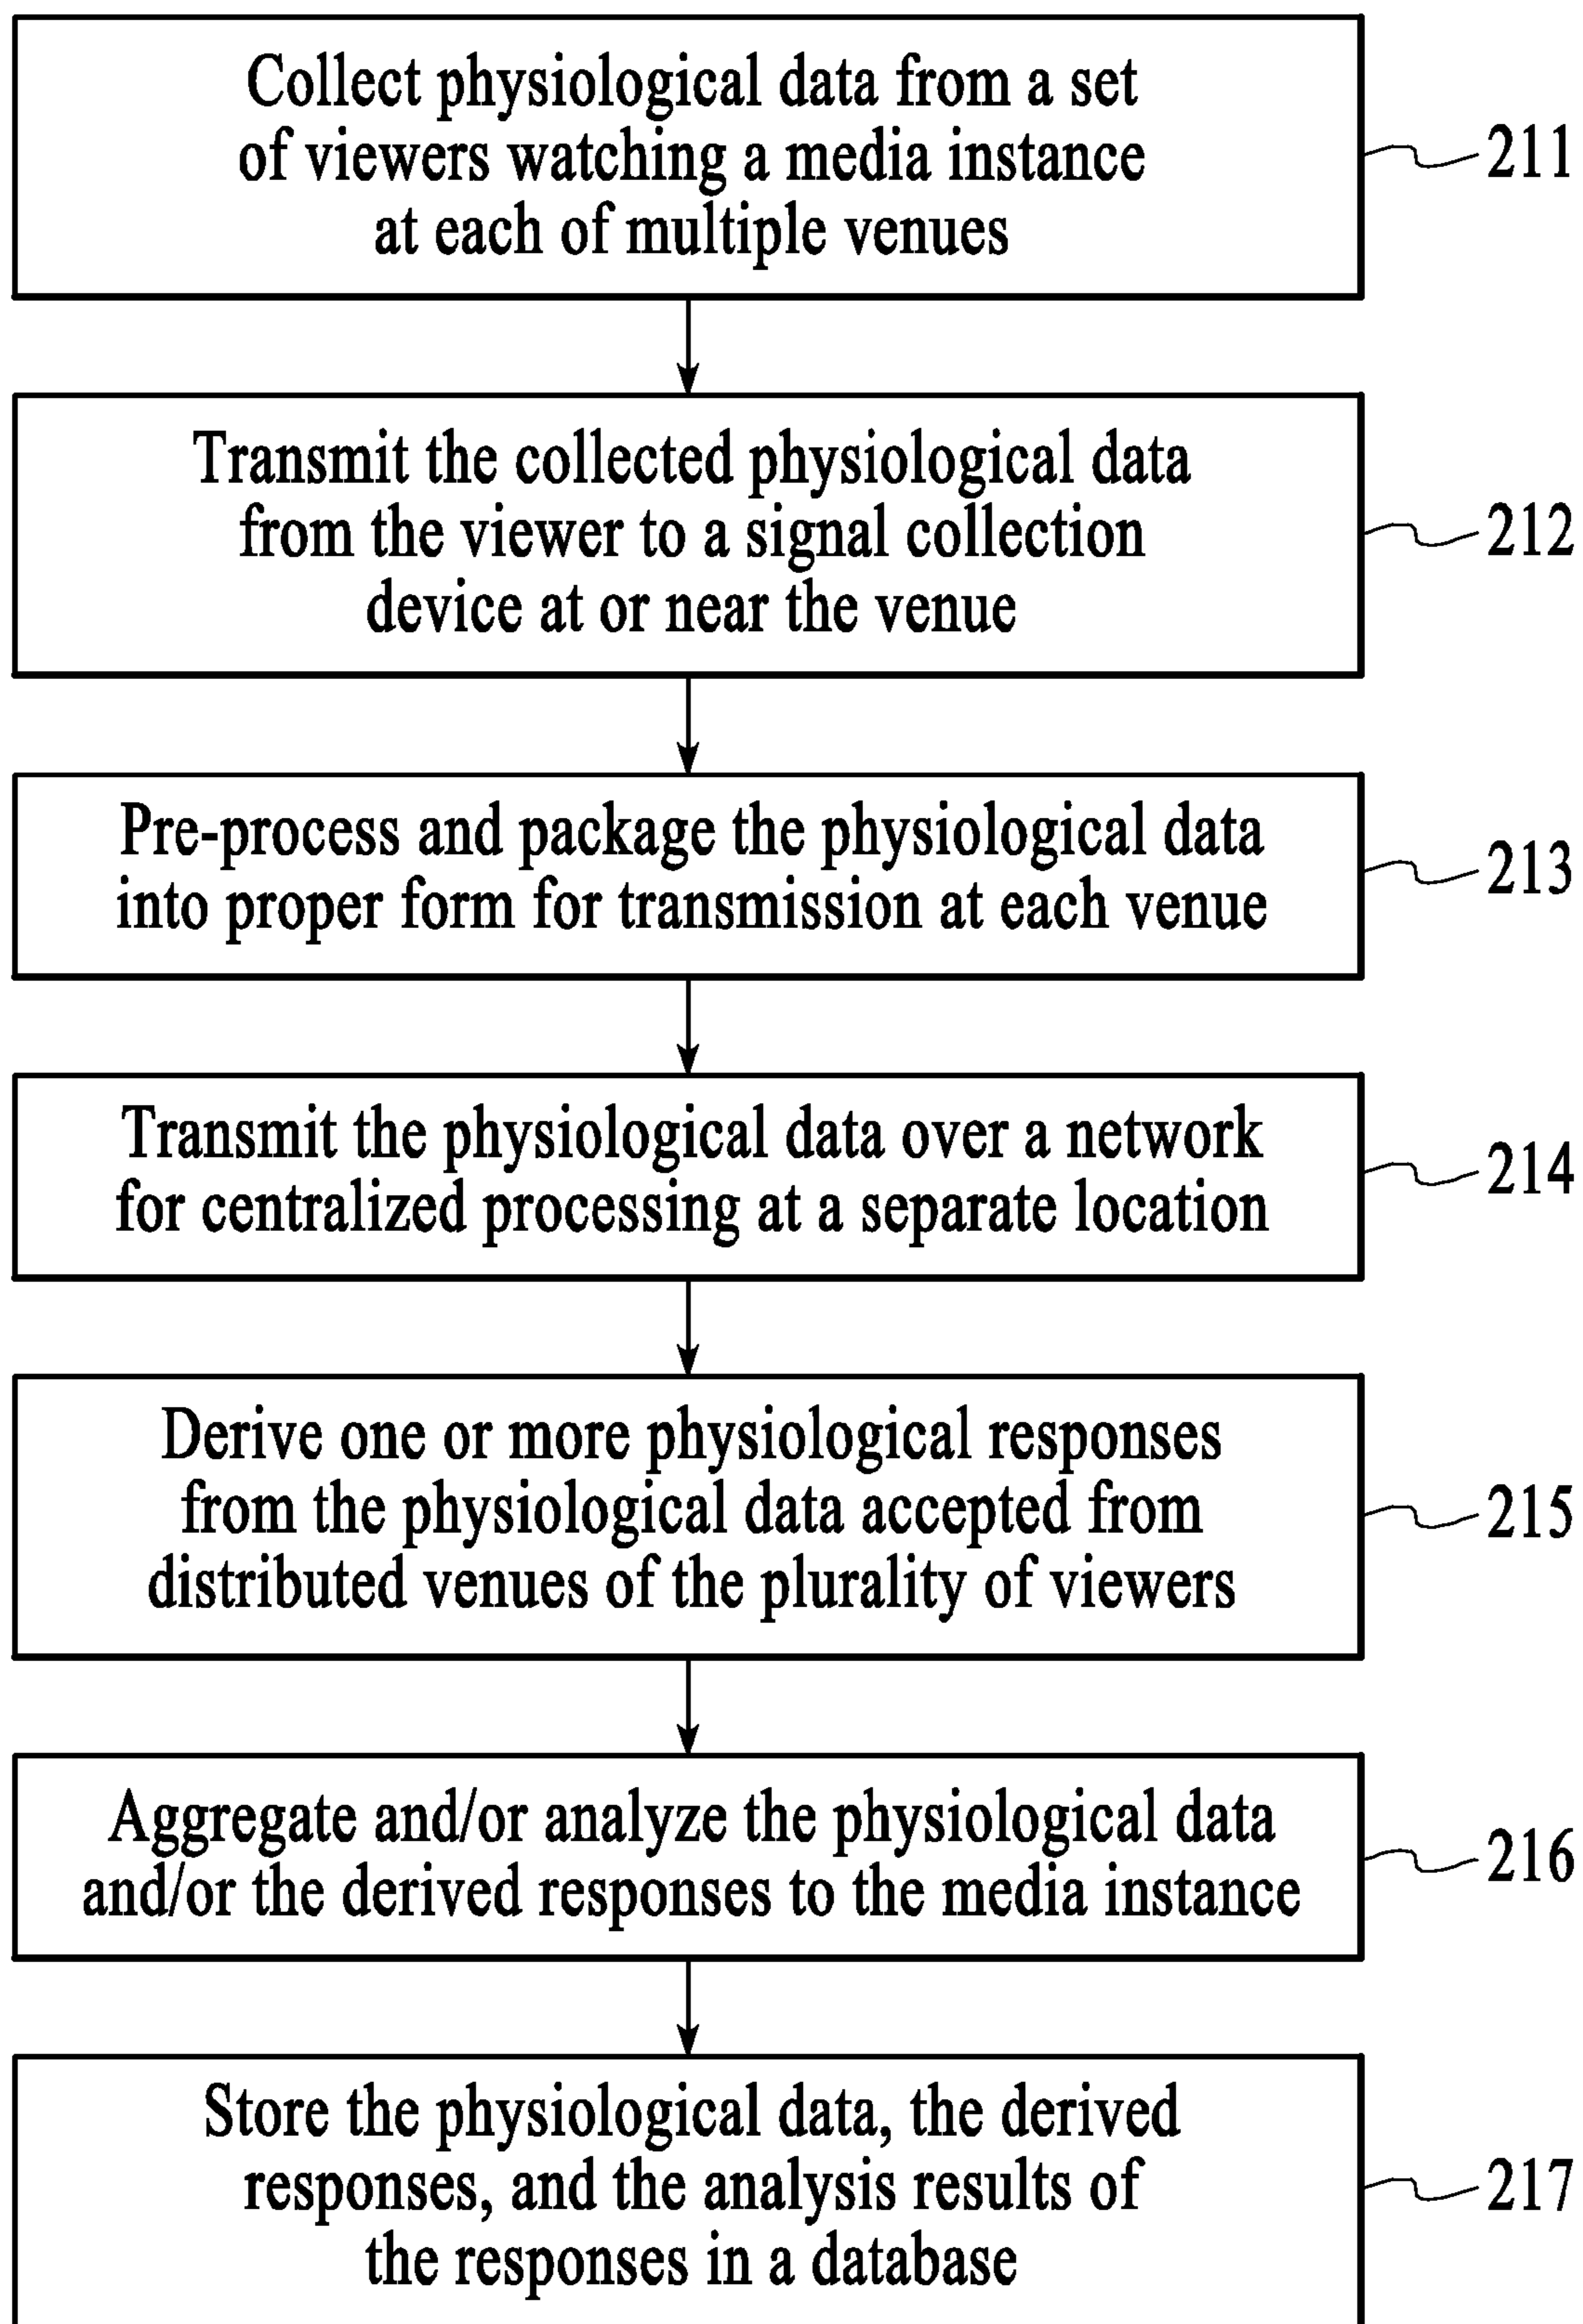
Collect physiological data from a set of viewers watching a media instance at each of multiple venues

211

Transmit the collected physiological data from the viewer to a signal collection device at or near the venue

212

Pre-process and package the physiological data into proper form for transmission at each venue

213

Transmit the physiological data over a network for centralized processing at a separate location

214

Derive one or more physiological responses from the physiological data accepted from distributed venues of the plurality of viewers

215

Aggregate and/or analyze the physiological data and/or the derived responses to the media instance

216

Store the physiological data, the derived responses, and the analysis results of the responses in a database

217